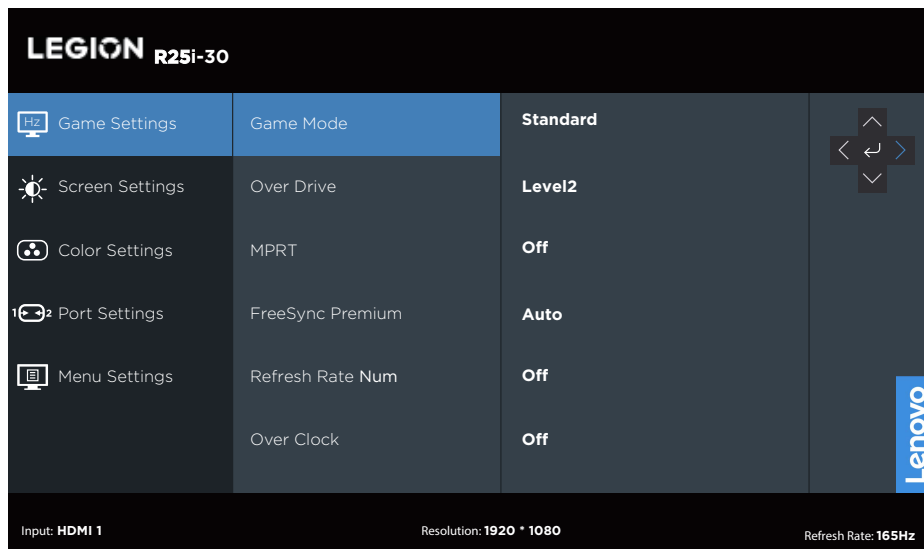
LEGION R25i-30

Hz Game Settings
Screen Settings
Color Settings
1 2 Port Settings
Menu Settings

Game Mode
Over Drive
MPRT
FreeSync Premium
Refresh Rate Num
Over Clock

Standard
Level2
Off
Auto
Off
Off

Lenovo

Input: HDMI 1
Resolution: 1920 * 1080
Refresh Rate: 165Hz